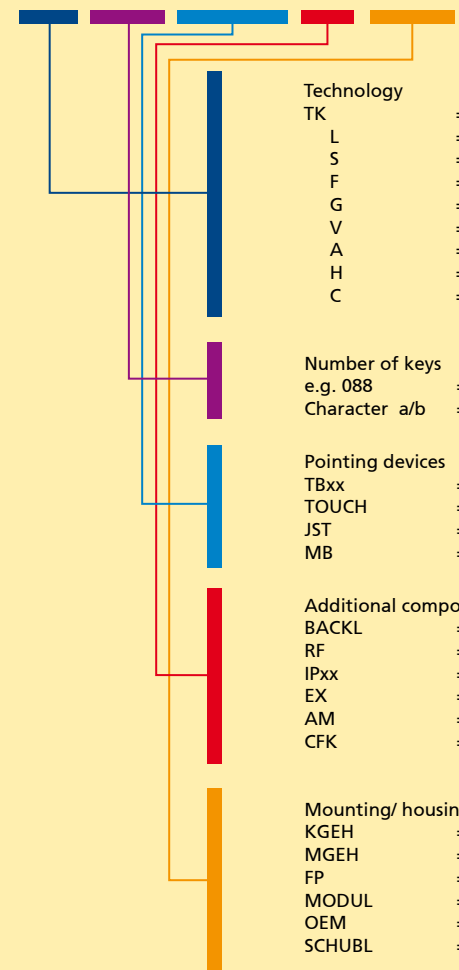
Technology
TK =
L =
S =
F =
G =
V =
A =
H =
C =

Number of keys
e.g. 088 =
Character a/b =

Pointing devices
TBxx =
TOUCH =
JST =
MB =

Additional compo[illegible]
BACKL =
RF =
IPxx =
EX =
AM =
CFK =

Mounting/ housin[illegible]
KGEH =
MGEH =
FP =
MODUL =
OEM =
SCHUBL =